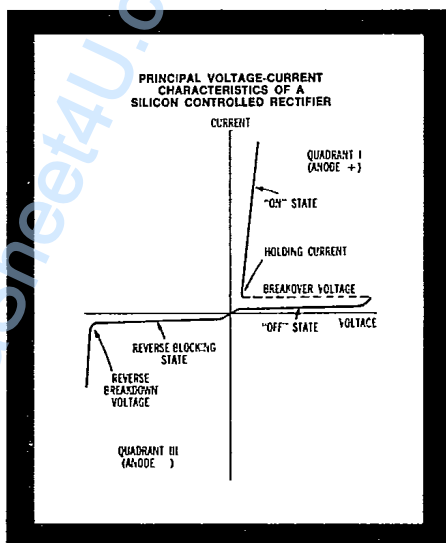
PRINCIPAL VOLTAGE-CURRENT CHARACTERISTICS OF A SILICON CONTROLLED RECTIFIER

CURRENT

QUADRANT I (ANODE +)

"ON" STATE

HOLDING CURRENT

BREAKOVER VOLTAGE

"OFF" STATE

VOLTAGE

REVERSE BLOCKING STATE

REVERSE BREAKDOWN VOLTAGE

QUADRANT III (ANODE )